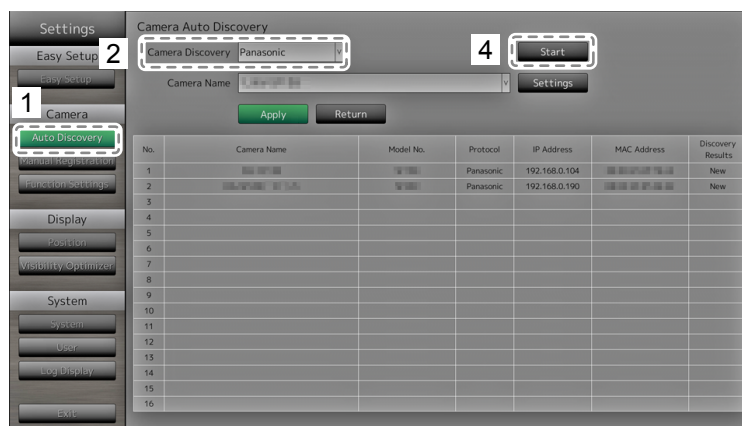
Settings

Easy Setup

Easy Setup

1

Camera

Auto Discovery

Manual Registration

Function Settings

Display

Position

Visibility Optimizer

System

System

User

Log Display

Exit

Camera Auto Discovery

2

Camera Discovery Panasonic

4

Start

Camera Name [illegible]

Settings

Apply

Return

| No. | Camera Name | Model No. | Protocol | IP Address | MAC Address | Discovery Results |
|---|---|---|---|---|---|---|
| 1 | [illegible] | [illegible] | Panasonic | 192.168.0.104 | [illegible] | New |
| 2 | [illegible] | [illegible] | Panasonic | 192.168.0.190 | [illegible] | New |
| 3 | | | | | | |
| 4 | | | | | | |
| 5 | | | | | | |
| 6 | | | | | | |
| 7 | | | | | | |
| 8 | | | | | | |
| 9 | | | | | | |
| 10 | | | | | | |
| 11 | | | | | | |
| 12 | | | | | | |
| 13 | | | | | | |
| 14 | | | | | | |
| 15 | | | | | | |
| 16 | | | | | | |